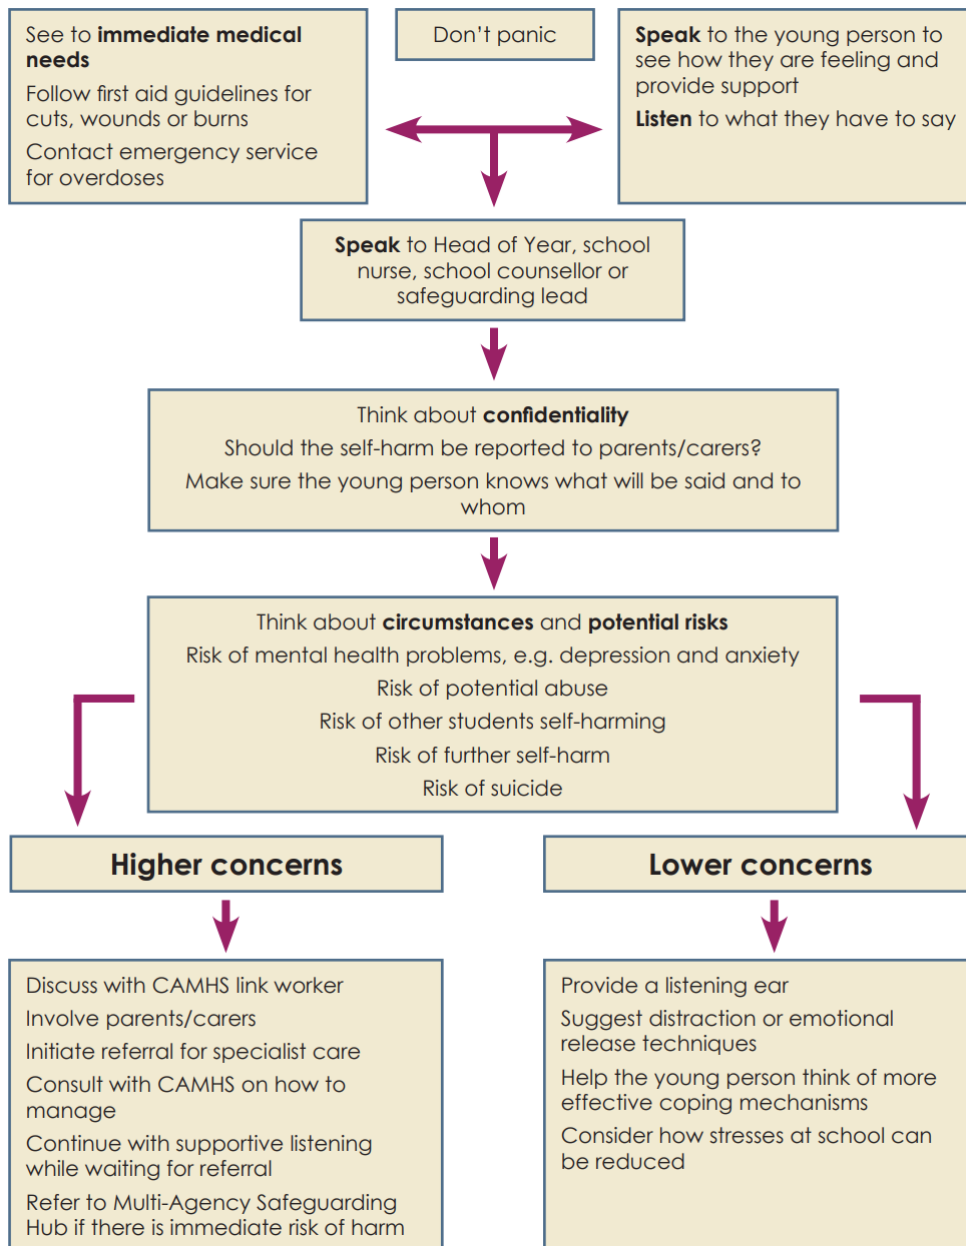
See to **immediate medical needs**

Follow first aid guidelines for cuts, wounds or burns

Contact emergency service for overdoses

Don't panic

**Speak** to the young person to see how they are feeling and provide support

**Listen** to what they have to say

**Speak** to Head of Year, school nurse, school counsellor or safeguarding lead

Think about **confidentiality**

Should the self-harm be reported to parents/carers?

Make sure the young person knows what will be said and to whom

Think about **circumstances** and **potential risks**

Risk of mental health problems, e.g. depression and anxiety

Risk of potential abuse

Risk of other students self-harming

Risk of further self-harm

Risk of suicide

**Higher concerns**

Discuss with CAMHS link worker

Involve parents/carers

Initiate referral for specialist care

Consult with CAMHS on how to manage

Continue with supportive listening while waiting for referral

Refer to Multi-Agency Safeguarding Hub if there is immediate risk of harm

**Lower concerns**

Provide a listening ear

Suggest distraction or emotional release techniques

Help the young person think of more effective coping mechanisms

Consider how stresses at school can be reduced